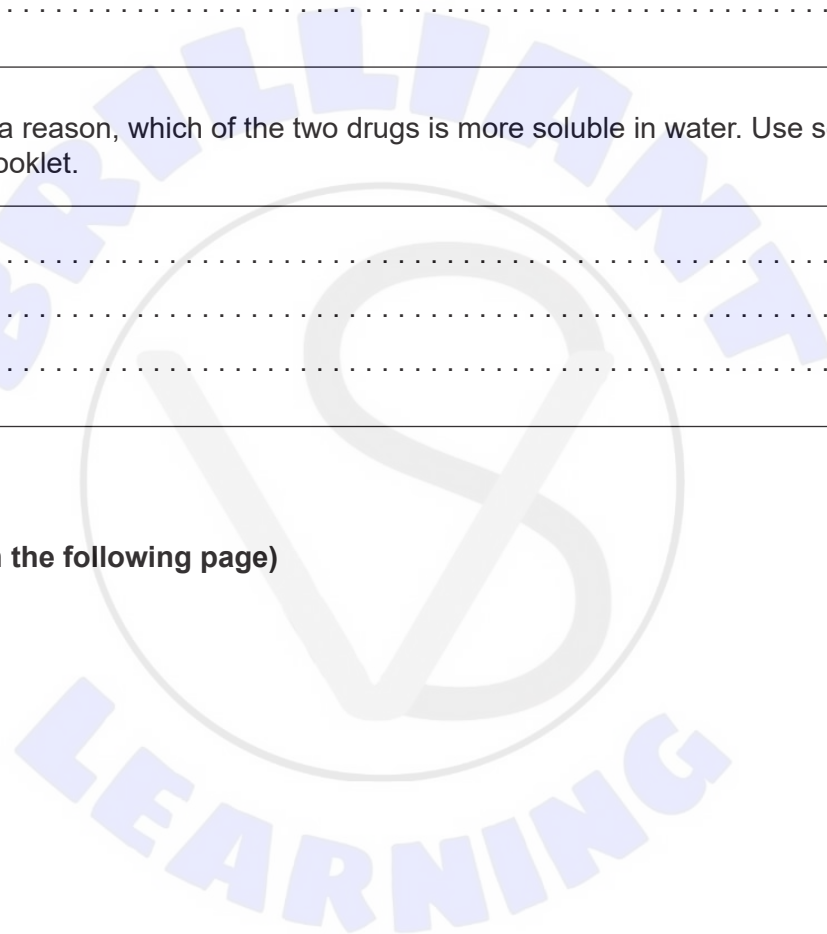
a reason, which of the two drugs is more soluble in water. Use s
ooklet.

. . . . . . . . . . . . . . . . . . . . . . . . . . . . . . . . . . . . . . . . . . . . . . . . . . . . . . . . . . . .

. . . . . . . . . . . . . . . . . . . . . . . . . . . . . . . . . . . . . . . . . . . . . . . . . . . . . . . . . . . .

. . . . . . . . . . . . . . . . . . . . . . . . . . . . . . . . . . . . . . . . . . . . . . . . . . . . . . . . . . . .

n the following page)

BRILLIANT

LEARNING